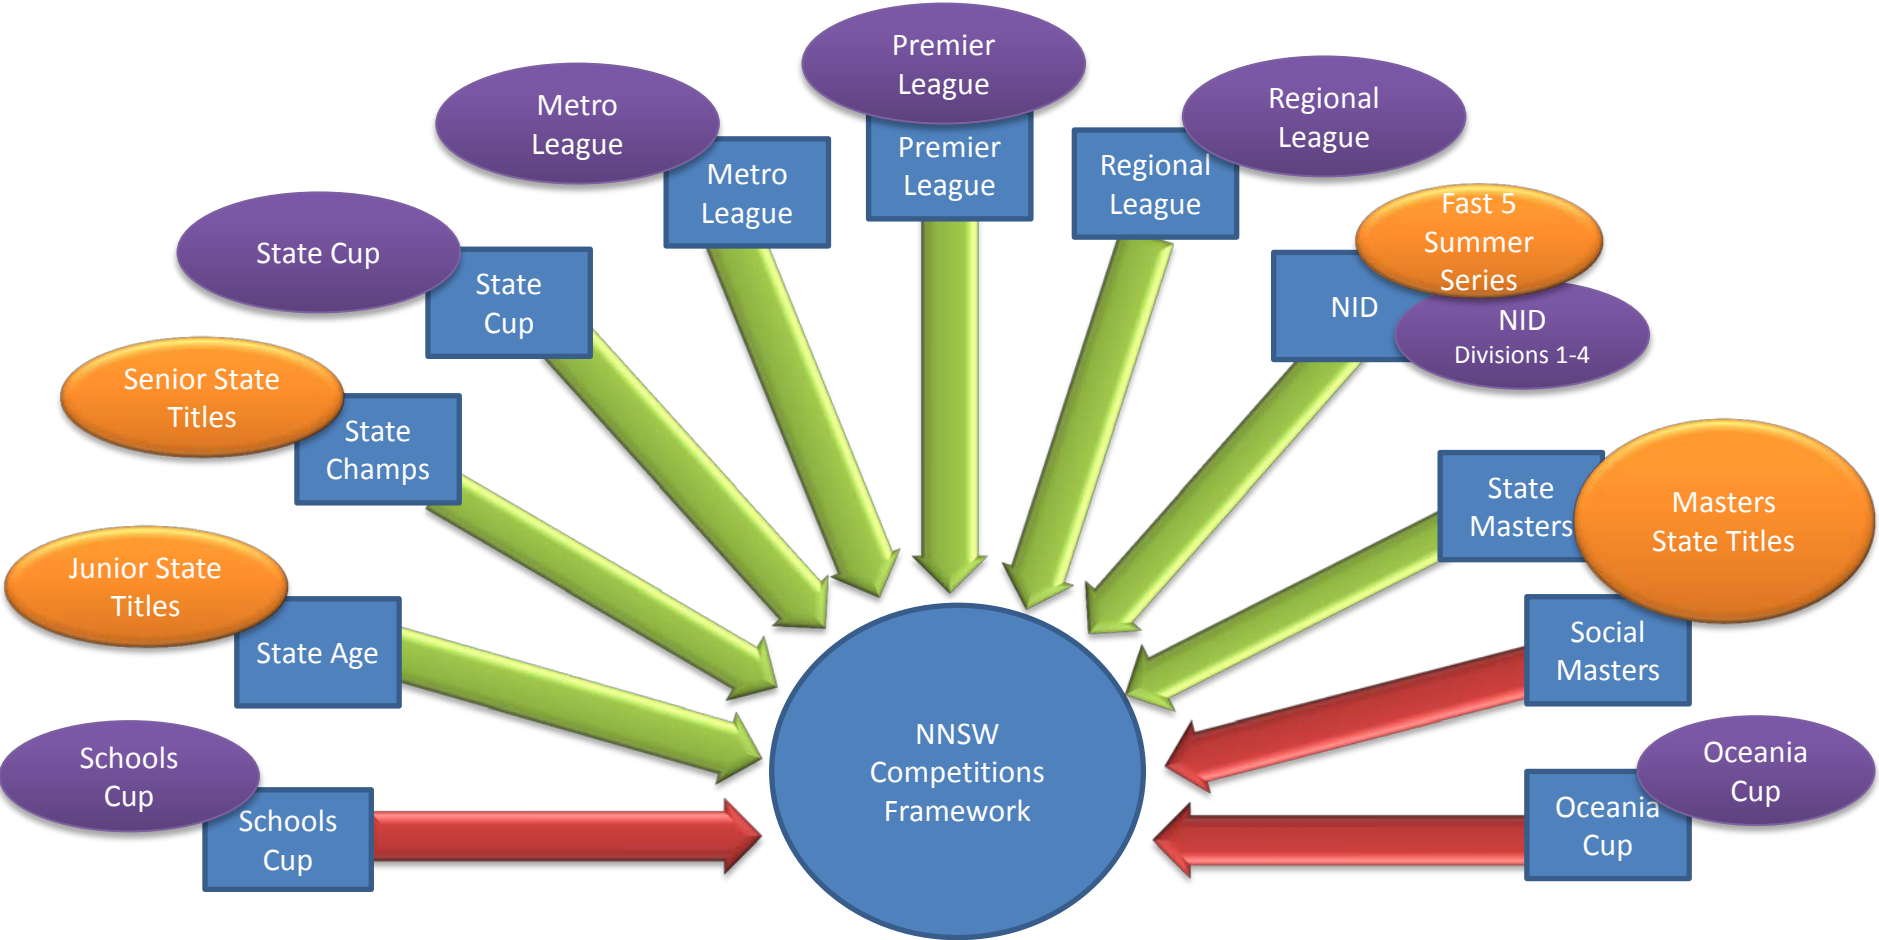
Premier League

Premier League

Metro League

Metro League

Regional League

Regional League

State Cup

State Cup

Fast 5 Summer Series

NID

NID Divisions 1-4

Senior State Titles

State Champs

Junior State Titles

State Age

State Masters

Masters State Titles

Social Masters

Schools Cup

Schools Cup

NNSW Competitions Framework

Oceania Cup

Oceania Cup